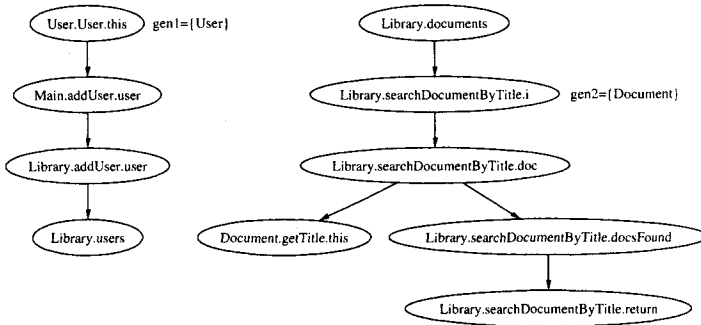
User.User.this

gen1={User}

Main.addUser.user

Library.addUser.user

Library.users

Library.documents

Library.searchDocumentByTitle.i

gen2={Document}

Library.searchDocumentByTitle.doc

Document.getTitle.this

Library.searchDocumentByTitle.docsFound

Library.searchDocumentByTitle.return